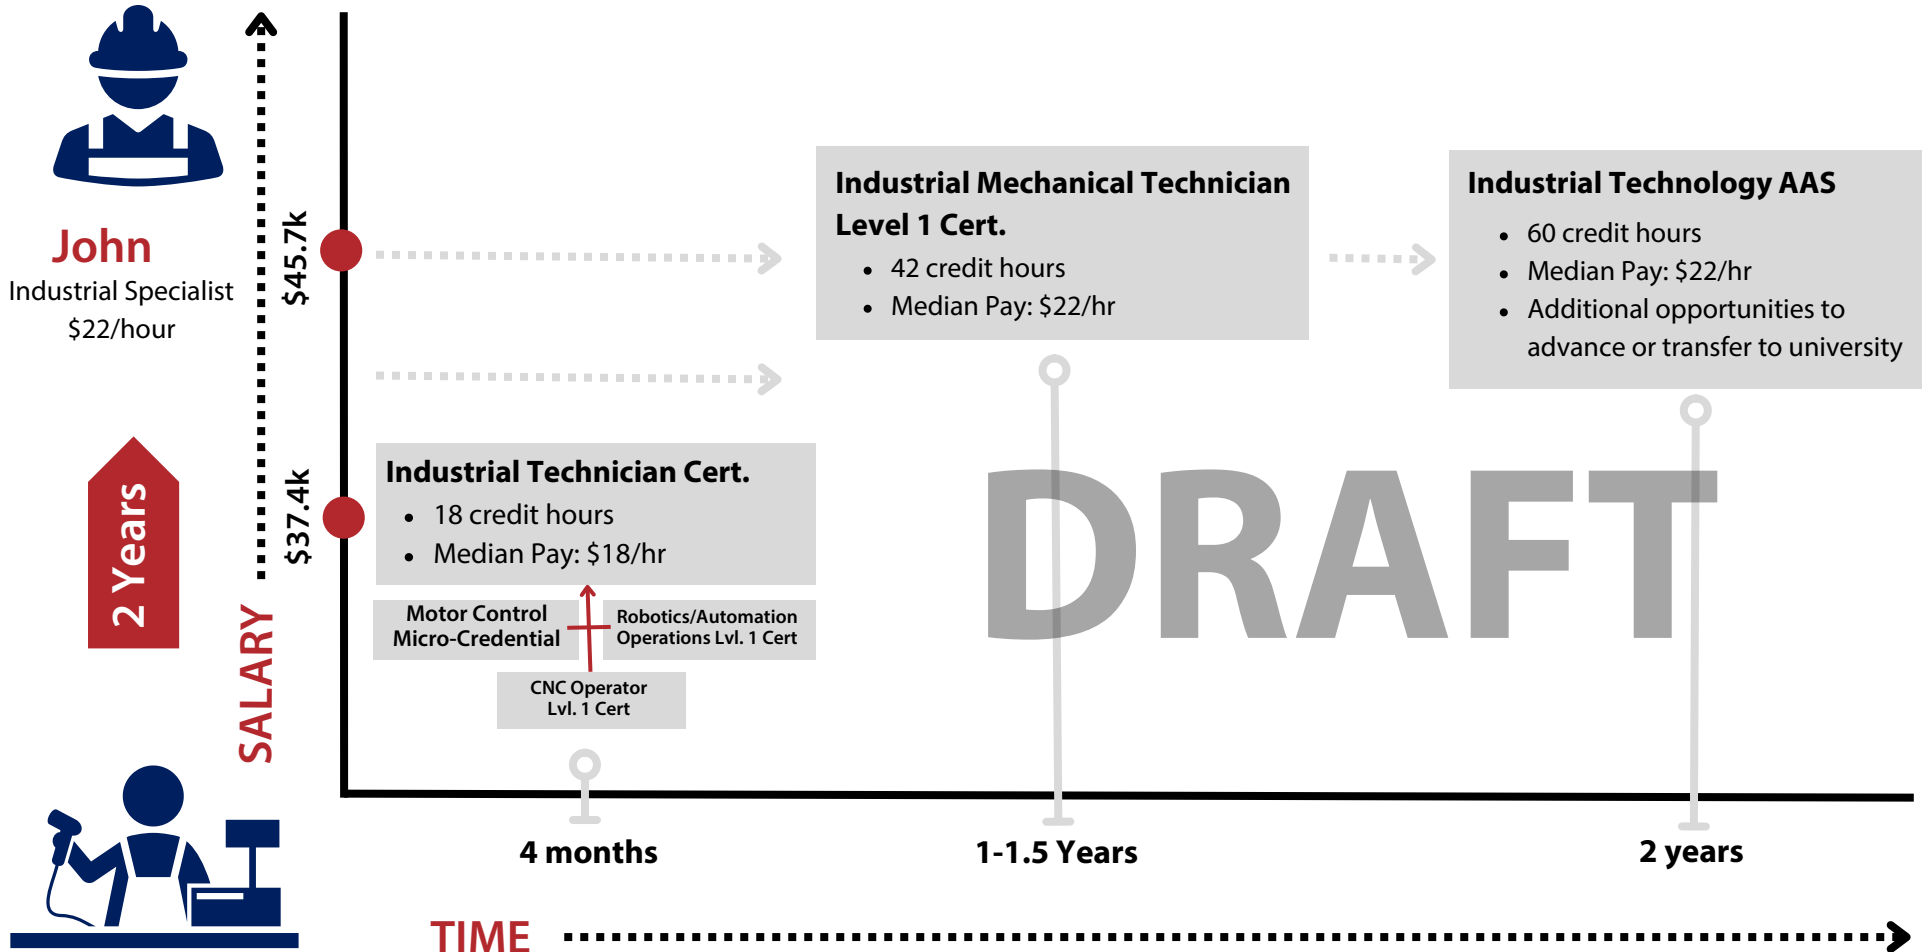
John
Industrial Specialist
$22/hour

2 Years

SALARY

$45.7k

$37.4k

Industrial Mechanical Technician Level 1 Cert.
- 42 credit hours
- Median Pay: $22/hr

Industrial Technology AAS
- 60 credit hours
- Median Pay: $22/hr
- Additional opportunities to advance or transfer to university

Industrial Technician Cert.
- 18 credit hours
- Median Pay: $18/hr

Motor Control Micro-Credential

Robotics/Automation Operations Lvl. 1 Cert

CNC Operator Lvl. 1 Cert

DRAFT

4 months

1-1.5 Years

2 years

TIME